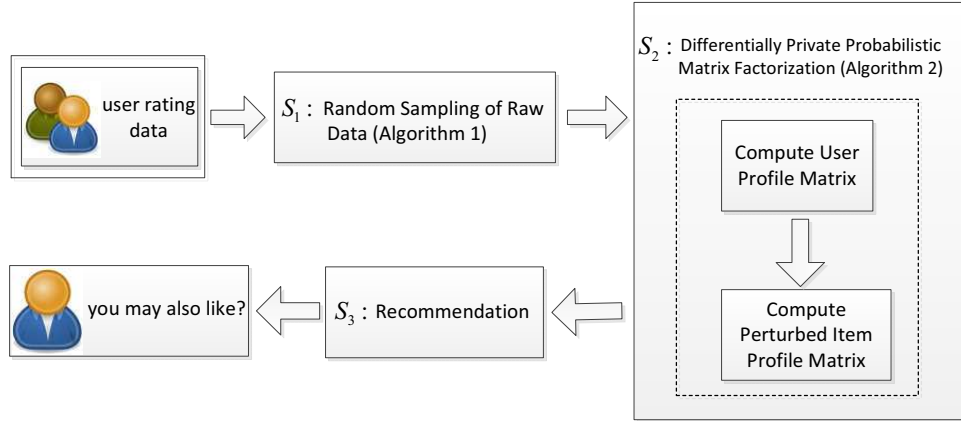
user rating data

$S_1$: Random Sampling of Raw Data (Algorithm 1)

$S_2$: Differentially Private Probabilistic Matrix Factorization (Algorithm 2)

Compute User Profile Matrix

Compute Perturbed Item Profile Matrix

$S_3$: Recommendation

you may also like?